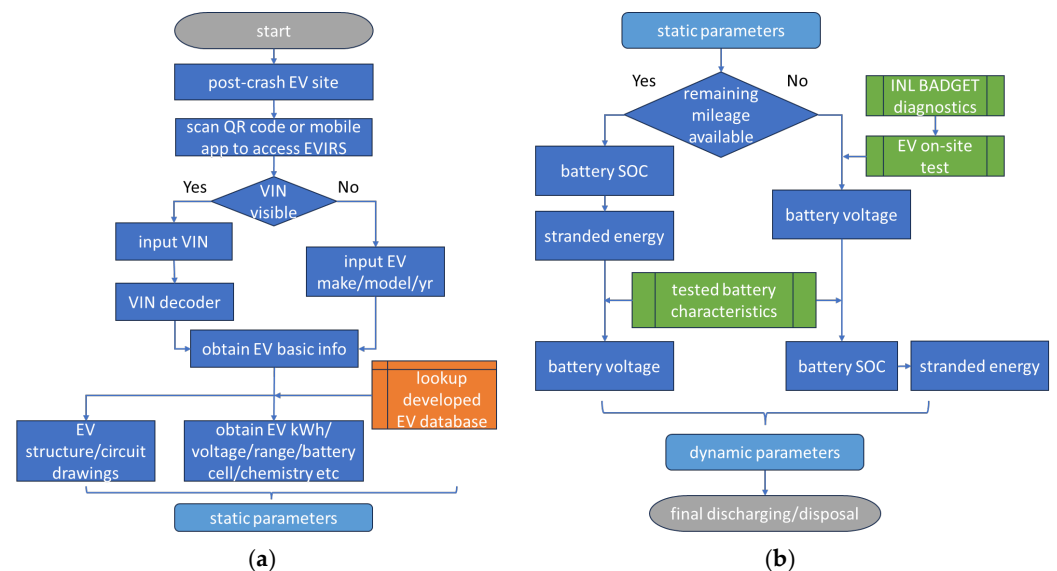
start

post-crash EV site

scan QR code or mobile app to access EVIRS

Yes

VIN visible

No

input VIN

input EV make/model/yr

VIN decoder

obtain EV basic info

lookup developed EV database

EV structure/circuit drawings

obtain EV kWh/ voltage/range/battery cell/chemistry etc

static parameters

(a)

static parameters

Yes

remaining mileage available

No

INL BADGET diagnostics

EV on-site test

battery SOC

battery voltage

stranded energy

tested battery characteristics

battery voltage

battery SOC

stranded energy

dynamic parameters

final discharging/disposal

(b)